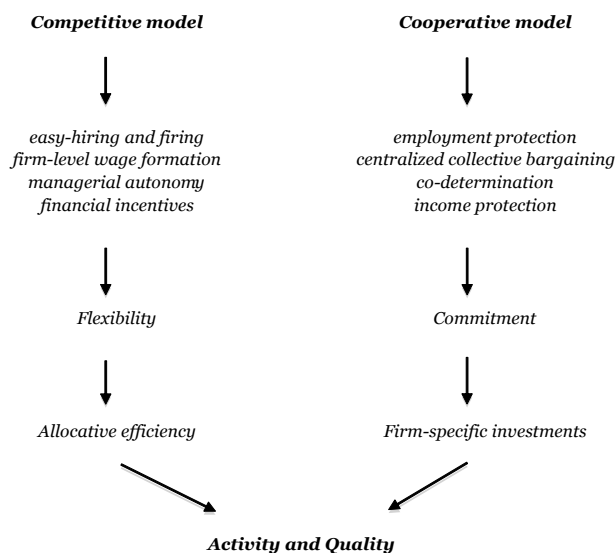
Competitive model

easy-hiring and firing
firm-level wage formation
managerial autonomy
financial incentives

Flexibility

Allocative efficiency

Cooperative model

employment protection
centralized collective bargaining
co-determination
income protection

Commitment

Firm-specific investments

Activity and Quality